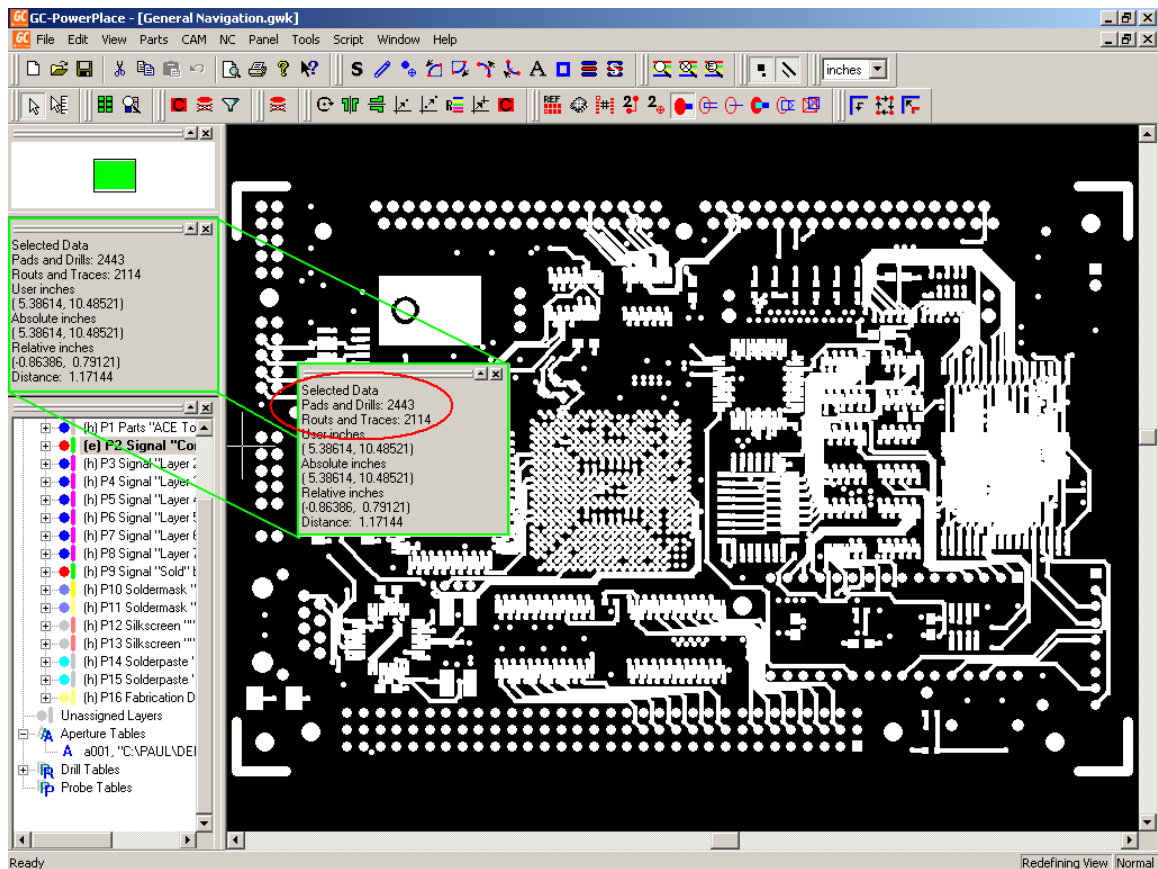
GC-PowerPlace - [General Navigation.gwk]

File Edit View Parts CAM NC Panel Tools Script Window Help

inches

Selected Data
Pads and Drills: 2443
Routs and Traces: 2114
User inches
( 5.38614, 10.48521)
Absolute inches
( 5.38614, 10.48521)
Relative inches
(-0.86386, 0.79121)
Distance: 1.17144

(h) P1 Parts "ACE To
(e) P2 Signal "Co
(h) P3 Signal "Layer 2
(h) P4 Signal "Layer
(h) P5 Signal "Layer 4
(h) P6 Signal "Layer 5
(h) P7 Signal "Layer 6
(h) P8 Signal "Layer 7
(h) P9 Signal "Sold"
(h) P10 Soldermask "
(h) P11 Soldermask "
(h) P12 Silkscreen ""
(h) P13 Silkscreen ""
(h) P14 Solderpaste '
(h) P15 Solderpaste '
(h) P16 Fabrication D
Unassigned Layers
Aperture Tables
a001, "C:\PAUL\DE
Drill Tables
Probe Tables

Selected Data
Pads and Drills: 2443
Routs and Traces: 2114
User inches
( 5.38614, 10.48521)
Absolute inches
( 5.38614, 10.48521)
Relative inches
(-0.86386, 0.79121)
Distance: 1.17144

Ready
Redefining View
Normal